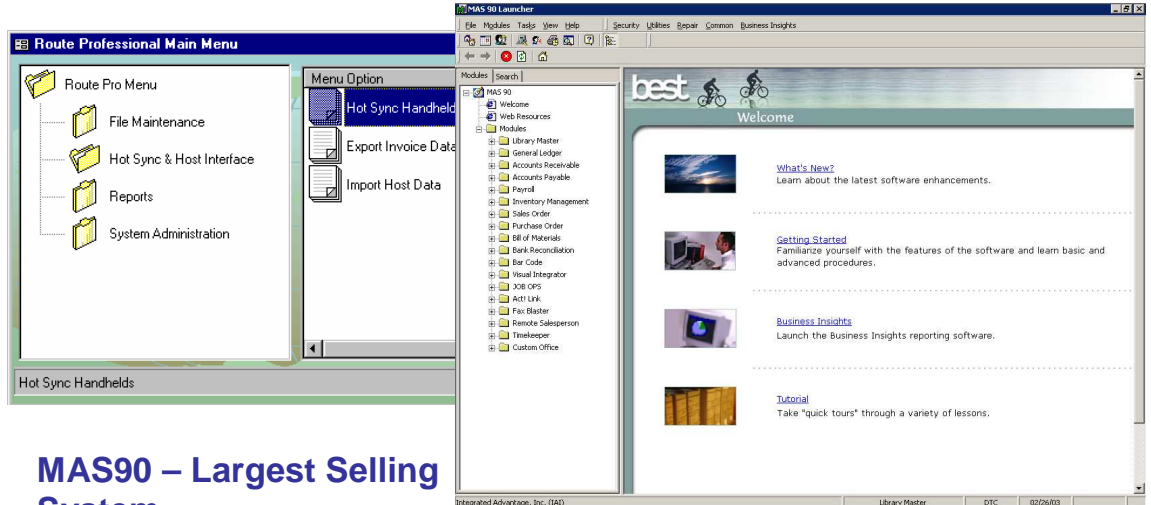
Route Professional Main Menu

Route Pro Menu

File Maintenance

Hot Sync & Host Interface

Reports

System Administration

Menu Option

Hot Sync Handheld

Export Invoice Data

Import Host Data

Hot Sync Handhelds

MAS 90 Launcher

File Modules Tasks View Help Security Utilities Repair Common Business Insights

Modules Search

MAS 90
Welcome
Web Resources
Modules
Library Master
General Ledger
Accounts Receivable
Accounts Payable
Payroll
Inventory Management
Sales Order
Purchase Order
Bill of Materials
Bank Reconciliation
Bar Code
Visual Integrator
JOB OPS
Act! Link
Fax Blaster
Remote Salesperson
Timekeeper
Custom Office

best

Welcome

What's New?
Learn about the latest software enhancements.

Getting Started
Familiarize yourself with the features of the software and learn basic and advanced procedures.

Business Insights
Launch the Business Insights reporting software.

Tutorial
Take "quick tours" through a variety of lessons.

Integrated Advantage, Inc. (IAI) Library Master DTC 02/26/03

MAS90 – Largest Selling System